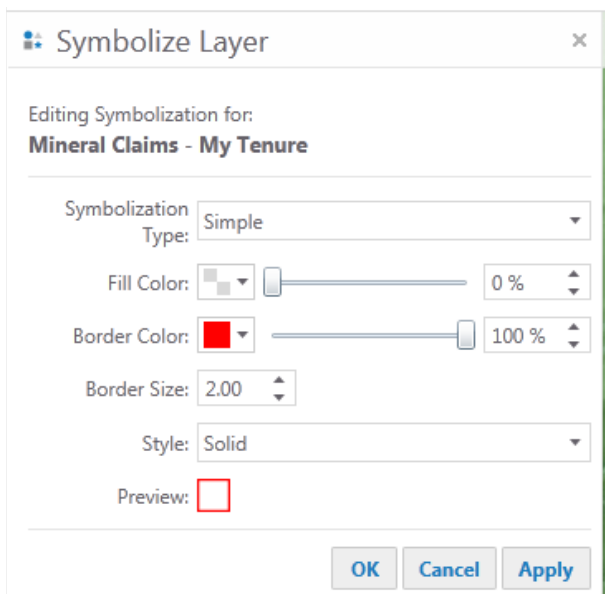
Symbolize Layer
×

Editing Symbolization for:
**Mineral Claims - My Tenure**

Symbolization Type: Simple

Fill Color: 0 %

Border Color: 100 %

Border Size: 2.00

Style: Solid

Preview:

OK Cancel Apply